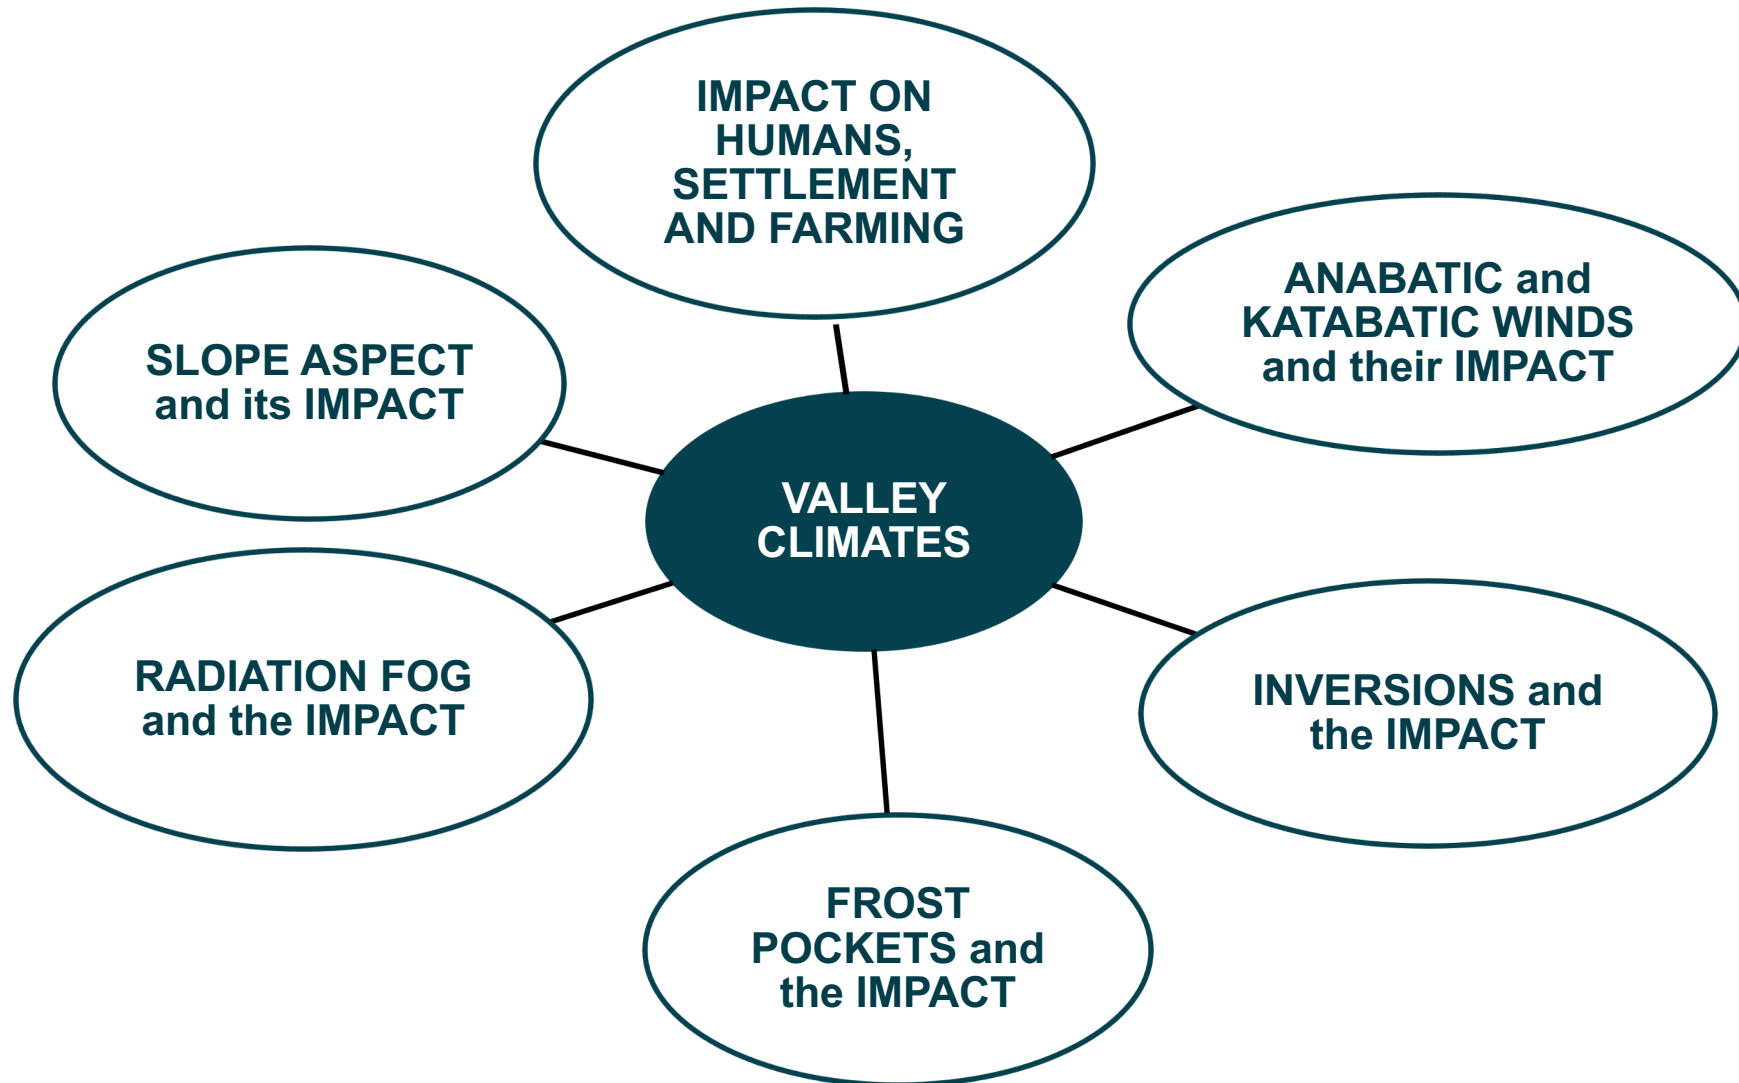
IMPACT ON HUMANS, SETTLEMENT AND FARMING

SLOPE ASPECT and its IMPACT

ANABATIC and KATABATIC WINDS and their IMPACT

VALLEY CLIMATES

RADIATION FOG and the IMPACT

INVERSIONS and the IMPACT

FROST POCKETS and the IMPACT